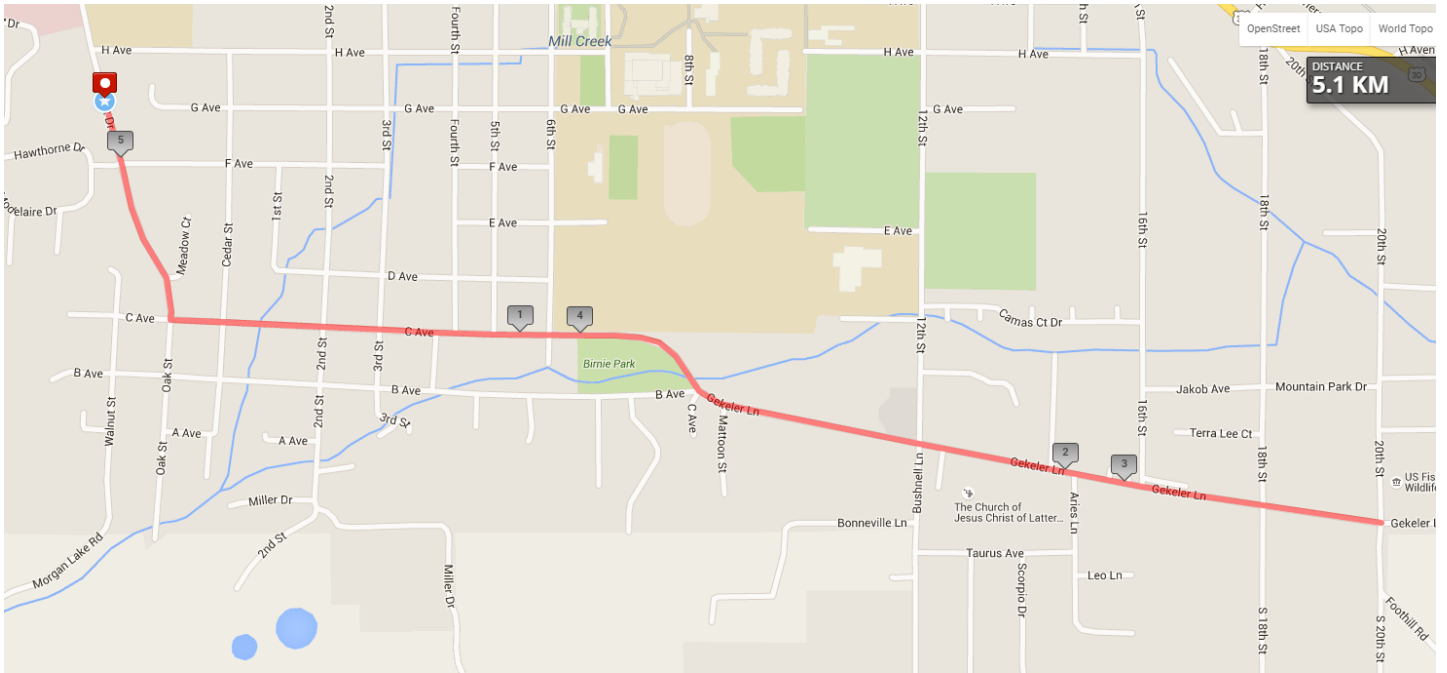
OpenStreet
USA Topo
World Topo

DISTANCE
5.1 KM

Mill Creek
H Ave
H Ave
H Ave
H Aven
G Ave
G Ave
G Ave
G Ave
G Ave
F Ave
F Ave
E Ave
E Ave
D Ave
C Ave
C Ave
B Ave
B Ave
B Ave
A Ave
A Ave
Hawthorne Dr
Dr
elaire Dr
Meadow Cr
Cedar St
1st St
2nd St
2nd St
2nd St
2nd St
3rd St
3rd St
3rd St
Fourth St
Fourth St
5th St
6th St
8th St
12th St
12th St
16th St
16th St
18th St
18th St
18th St
S 18th St
20th St
20th St
20th St
S 20th St
Walnut St
Oak St
Oak St
Miller Dr
Miller Dr
Morgan Lake Rd
Birnie Park
C Ave
Mattoon St
Gekeler Ln
Gekeler Ln
Gekeler Ln
Gekeler Ln
Gekeler L
Camas Ct Dr
Jakob Ave
Mountain Park Dr
Terra Lee Ct
Bushnell Ln
The Church of Jesus Christ of Latter...
Aries Ln
Bonneville Ln
Taurus Ave
Scorpio Dr
Leo Ln
Foothill Rd
US Fis Wildlif
30
1
2
3
4
5